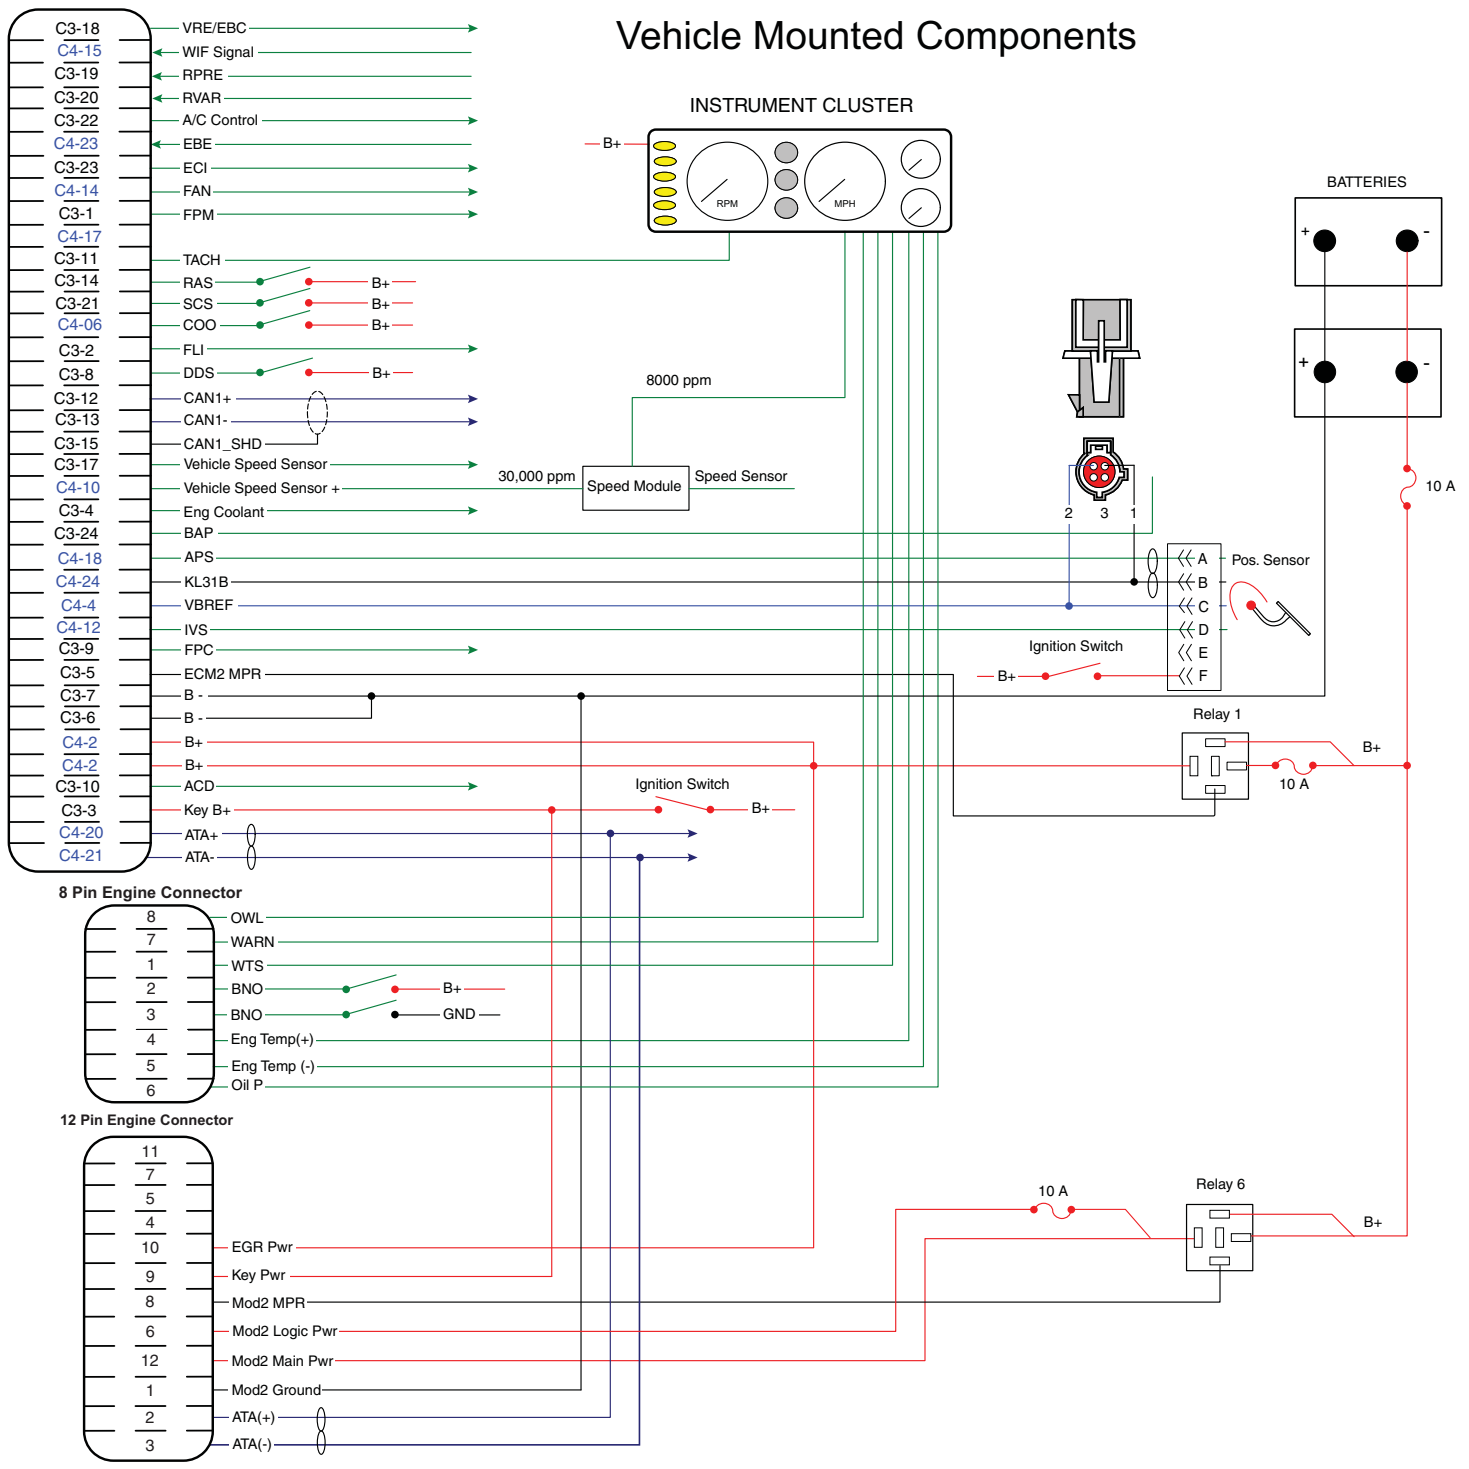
Vehicle Mounted Components

C3-18 VRE/EBC
C4-15 WIF Signal
C3-19 RPRE
C3-20 RVAR
C3-22 A/C Control
C4-23 EBE
C3-23 ECI
C4-14 FAN
C3-1 FPM
C4-17
C3-11 TACH
C3-14 RAS B+
C3-21 SCS B+
C4-06 COO B+
C3-2 FLI
C3-8 DDS B+
C3-12 CAN1+
C3-13 CAN1-
C3-15 CAN1_SHD
C3-17 Vehicle Speed Sensor
C4-10 Vehicle Speed Sensor +
C3-4 Eng Coolant
C3-24 BAP
C4-18 APS
C4-24 KL31B
C4-4 VBREF
C4-12 IVS
C3-9 FPC
C3-5 ECM2 MPR
C3-7 B -
C3-6 B -
C4-2 B+
C4-2 B+
C3-10 ACD
C3-3 Key B+
C4-20 ATA+
C4-21 ATA-

INSTRUMENT CLUSTER
B+
RPM
MPH

8000 ppm
30,000 ppm
Speed Module
Speed Sensor

BATTERIES
+ -
+ -
10 A

2 3 1
A B C D E F
Pos. Sensor
Ignition Switch
B+

Relay 1
B+
10 A

Ignition Switch
B+

8 Pin Engine Connector
8 OWL
7 WARN
1 WTS
2 BNO B+
3 BNO GND
4 Eng Temp(+)
5 Eng Temp (-)
6 Oil P

12 Pin Engine Connector
11
7
5
4
10 EGR Pwr
9 Key Pwr
8 Mod2 MPR
6 Mod2 Logic Pwr
12 Mod2 Main Pwr
1 Mod2 Ground
2 ATA(+)
3 ATA(-)

10 A
Relay 6
B+